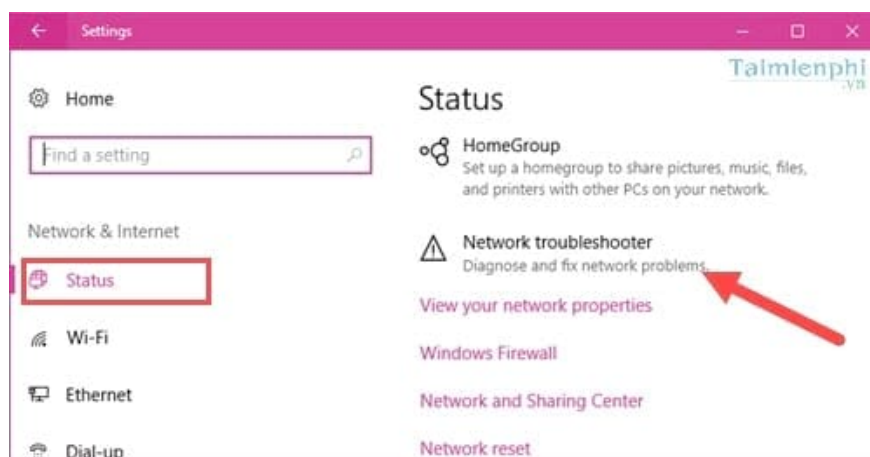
Settings

Taimienphi .vn

Home

Find a setting

Network & Internet

Status

Wi-Fi

Ethernet

Dial-up

Status

HomeGroup
Set up a homegroup to share pictures, music, files, and printers with other PCs on your network.

Network troubleshooter
Diagnose and fix network problems.

View your network properties

Windows Firewall

Network and Sharing Center

Network reset